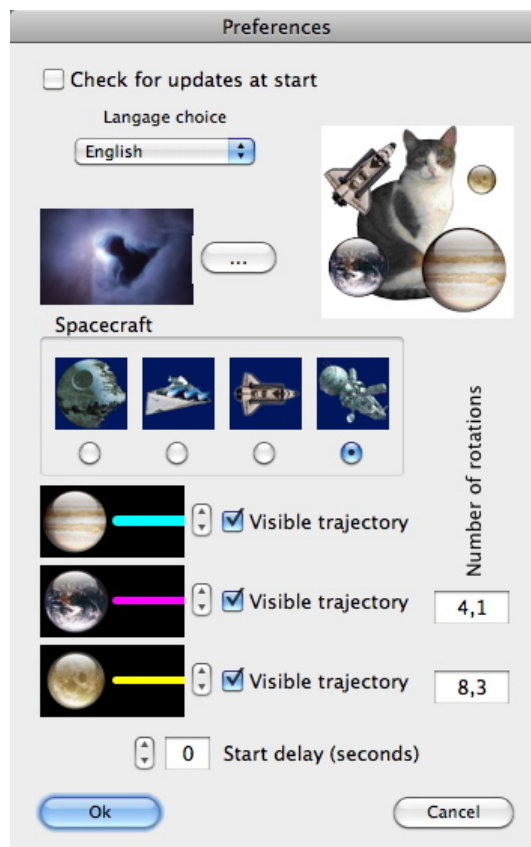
Preferences

Check for updates at start

Langage choice

English

...

Spacecraft

Number of rotations

Visible trajectory

Visible trajectory

4,1

Visible trajectory

8,3

0 Start delay (seconds)

Ok

Cancel